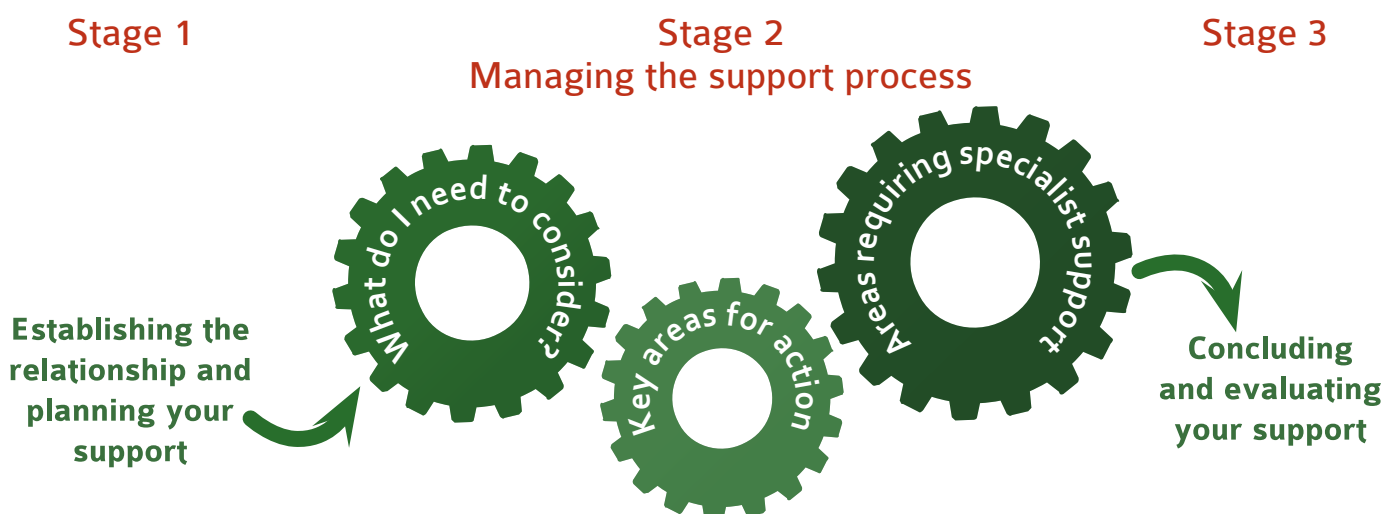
Stage 1

Stage 2
Managing the support process

Stage 3

Establishing the relationship and planning your support

What do I need to consider?

Key areas for action

Areas requiring specialist support

Concluding and evaluating your support